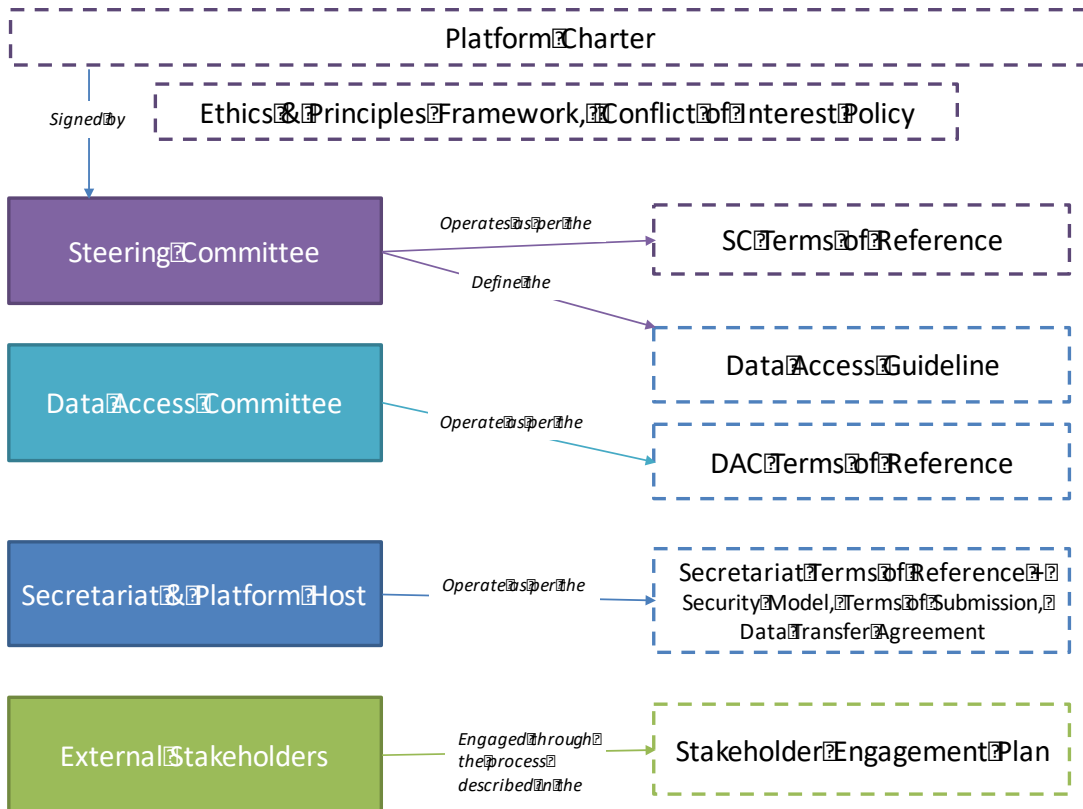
Platform Charter

Signed by

Ethics & Principles Framework, Conflict of Interest Policy

Steering Committee

Operates as per the

SC Terms of Reference

Define the

Data Access Guideline

Data Access Committee

Operates as per the

DAC Terms of Reference

Secretariat & Platform Host

Operates as per the

Secretariat Terms of Reference + Security Model, Terms of Submission, Data Transfer Agreement

External Stakeholders

Engaged through the process described in the

Stakeholder Engagement Plan